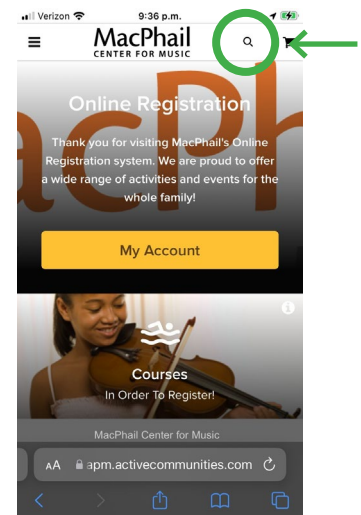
Verizon 9:36 p.m.

MacPhail
CENTER FOR MUSIC

Online Registration

Thank you for visiting MacPhail's Online Registration system. We are proud to offer a wide range of activities and events for the whole family!

My Account

Courses
In Order To Register!

MacPhail Center for Music

AA apm.activecommunities.com